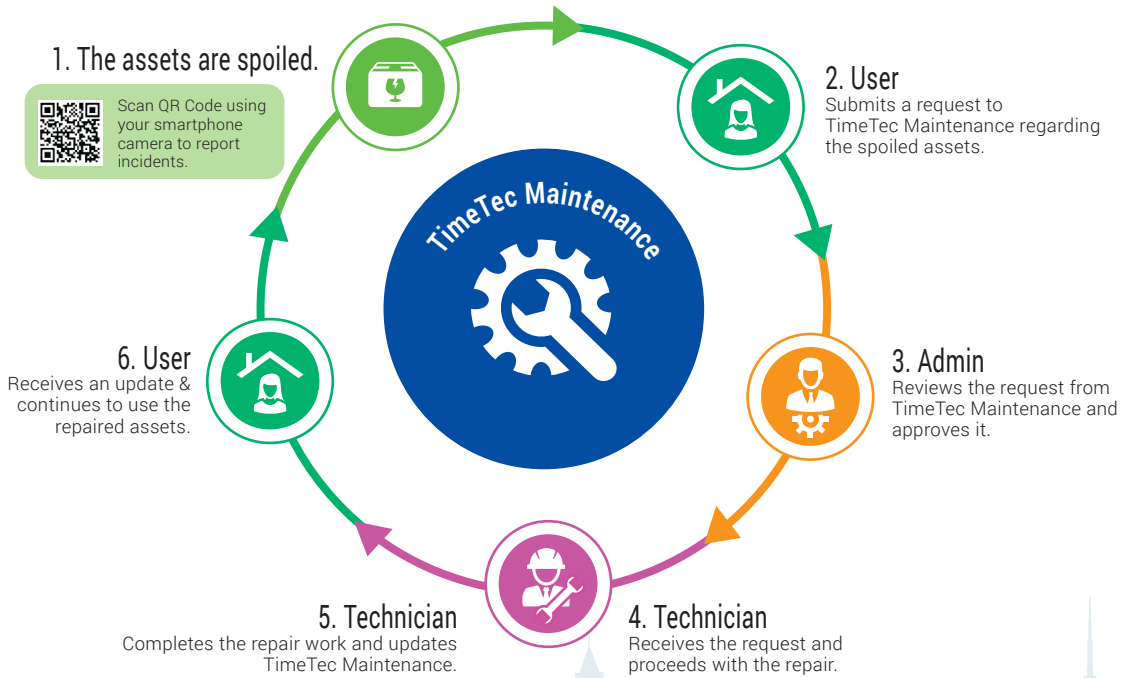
1. The assets are spoiled.

Scan QR Code using your smartphone camera to report incidents.

2. User
Submits a request to TimeTec Maintenance regarding the spoiled assets.

TimeTec Maintenance

3. Admin
Reviews the request from TimeTec Maintenance and approves it.

4. Technician
Receives the request and proceeds with the repair.

5. Technician
Completes the repair work and updates TimeTec Maintenance.

6. User
Receives an update & continues to use the repaired assets.